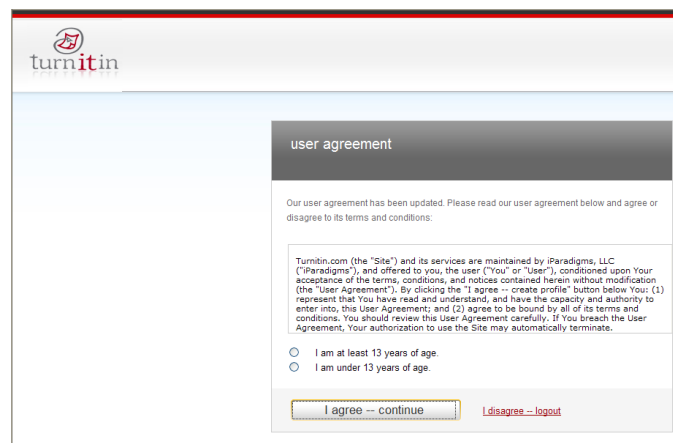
turnitin

user agreement

Our user agreement has been updated. Please read our user agreement below and agree or disagree to its terms and conditions:

Turnitin.com (the "Site") and its services are maintained by iParadigms, LLC ("iParadigms"), and offered to you, the user ("You" or "User"), conditioned upon Your acceptance of the terms, conditions, and notices contained herein without modification (the "User Agreement"). By clicking the "I agree -- create profile" button below You: (1) represent that You have read and understand, and have the capacity and authority to enter into, this User Agreement; and (2) agree to be bound by all of its terms and conditions. You should review this User Agreement carefully. If You breach the User Agreement, Your authorization to use the Site may automatically terminate.

I am at least 13 years of age.

I am under 13 years of age.

I agree -- continue

I disagree -- logout